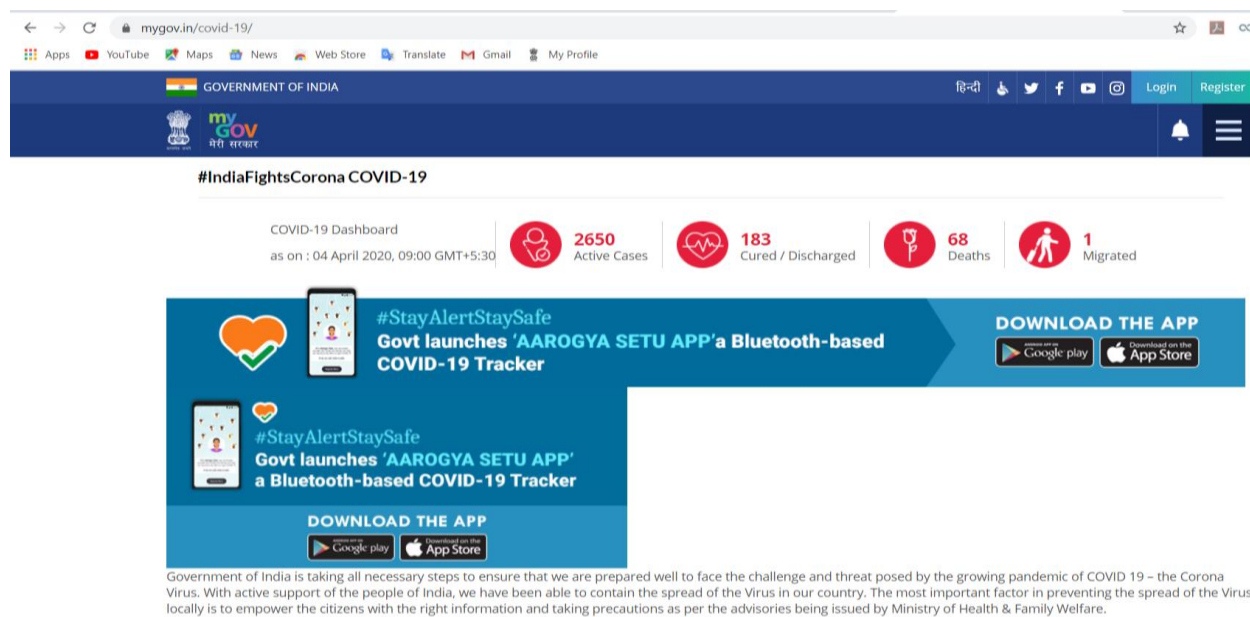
mygov.in/covid-19/

Apps YouTube Maps News Web Store Translate Gmail My Profile

GOVERNMENT OF INDIA

हिन्दी Login Register

my GOV मेरी सरकार

#IndiaFightsCorona COVID-19

COVID-19 Dashboard
as on : 04 April 2020, 09:00 GMT+5:30

2650
Active Cases

183
Cured / Discharged

68
Deaths

1
Migrated

#StayAlertStaySafe
Govt launches 'AAROGYA SETU APP'a Bluetooth-based COVID-19 Tracker

DOWNLOAD THE APP
Google play
App Store

#StayAlertStaySafe
Govt launches 'AAROGYA SETU APP' a Bluetooth-based COVID-19 Tracker

DOWNLOAD THE APP
Google play
App Store

Government of India is taking all necessary steps to ensure that we are prepared well to face the challenge and threat posed by the growing pandemic of COVID 19 – the Corona Virus. With active support of the people of India, we have been able to contain the spread of the Virus in our country. The most important factor in preventing the spread of the Virus locally is to empower the citizens with the right information and taking precautions as per the advisories being issued by Ministry of Health & Family Welfare.